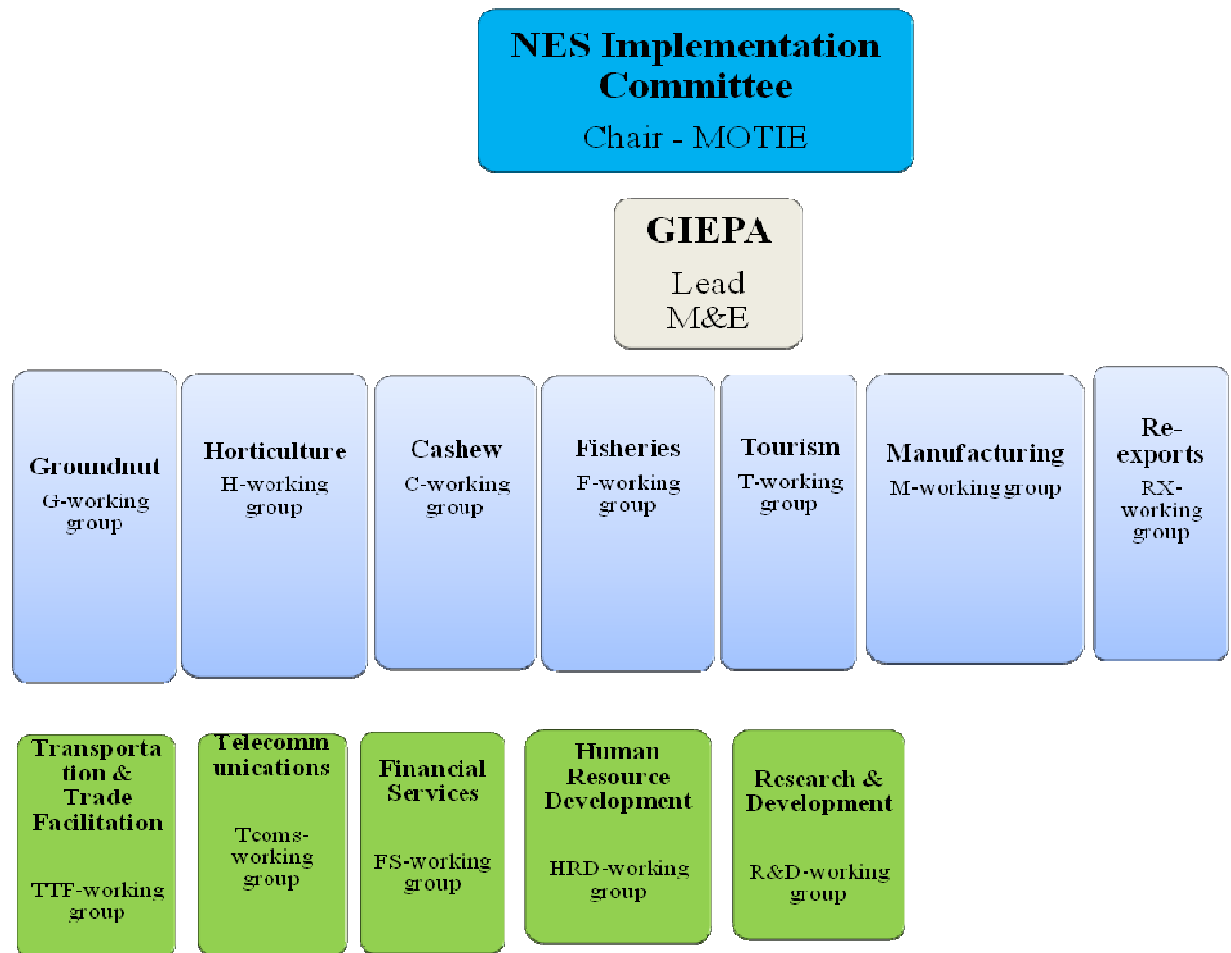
NES Implementation Committee
Chair - MOTIE

GIEPA
Lead
M&E

Groundnut
G-working group

Horticulture
H-working group

Cashew
C-working group

Fisheries
F-working group

Tourism
T-working group

Manufacturing
M-working group

Re-exports
RX-working group

Transportation & Trade Facilitation
TTF-working group

Telecommunications
Tcoms-working group

Financial Services
FS-working group

Human Resource Development
HRD-working group

Research & Development
R&D-working group